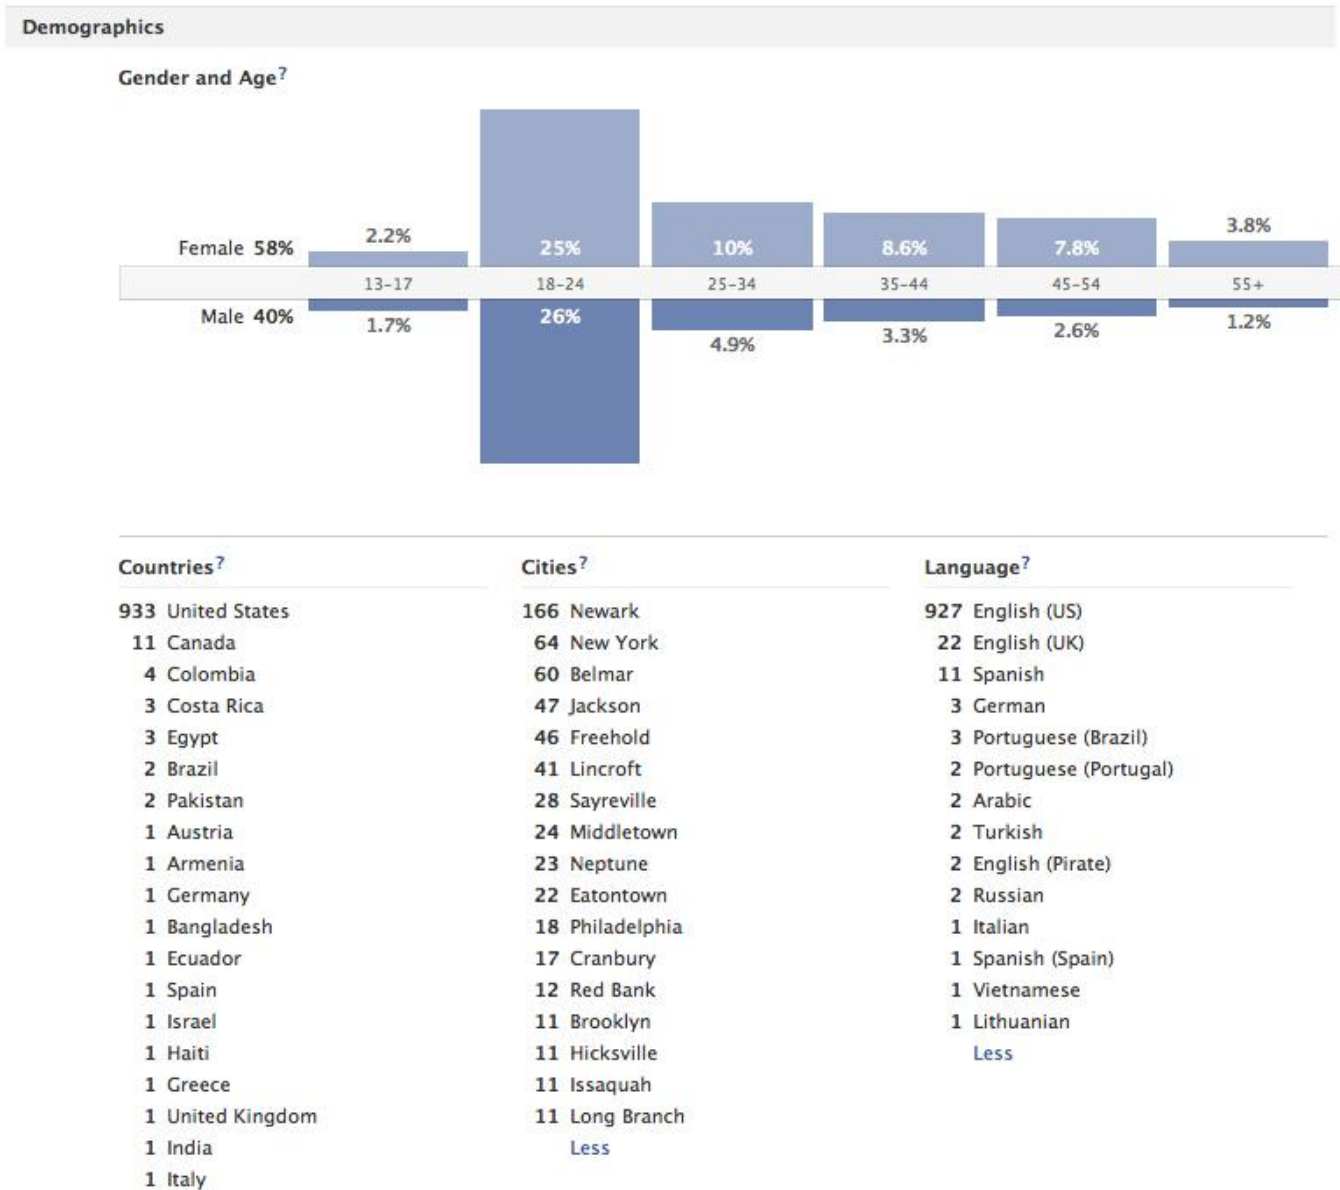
Demographics

Gender and Age?

Female 58%

Male 40%

| | 13-17 | 18-24 | 25-34 | 35-44 | 45-54 | 55+ |
|---|---|---|---|---|---|---|
| Female 58% | 2.2% | 25% | 10% | 8.6% | 7.8% | 3.8% |
| Male 40% | 1.7% | 26% | 4.9% | 3.3% | 2.6% | 1.2% |

Countries?

933 United States
11 Canada
4 Colombia
3 Costa Rica
3 Egypt
2 Brazil
2 Pakistan
1 Austria
1 Armenia
1 Germany
1 Bangladesh
1 Ecuador
1 Spain
1 Israel
1 Haiti
1 Greece
1 United Kingdom
1 India
1 Italy

Cities?

166 Newark
64 New York
60 Belmar
47 Jackson
46 Freehold
41 Lincroft
28 Sayreville
24 Middletown
23 Neptune
22 Eatontown
18 Philadelphia
17 Cranbury
12 Red Bank
11 Brooklyn
11 Hicksville
11 Issaquah
11 Long Branch
Less

Language?

927 English (US)
22 English (UK)
11 Spanish
3 German
3 Portuguese (Brazil)
2 Portuguese (Portugal)
2 Arabic
2 Turkish
2 English (Pirate)
2 Russian
1 Italian
1 Spanish (Spain)
1 Vietnamese
1 Lithuanian
Less